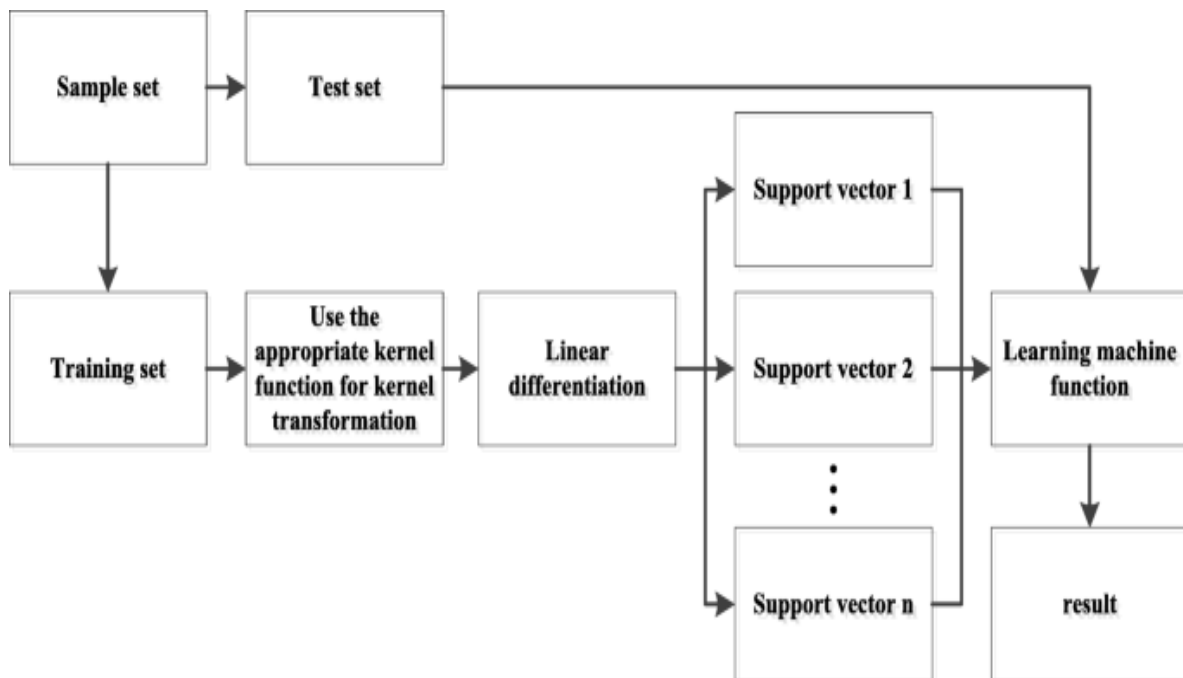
Sample set

Test set

Support vector 1

Training set

Use the appropriate kernel function for kernel transformation

Linear differentiation

Support vector 2

Learning machine function

Support vector n

result